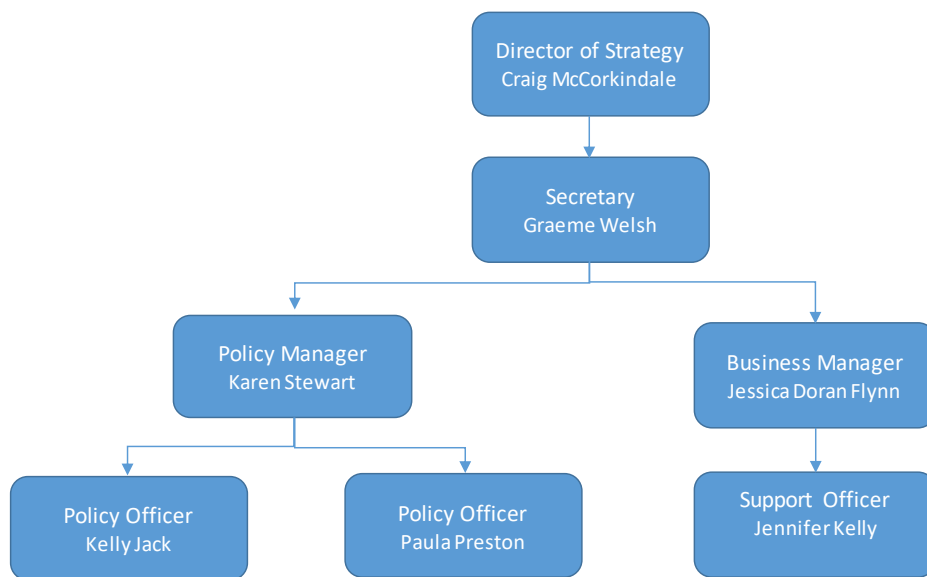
Director of Strategy
Craig McCorkindale

Secretary
Graeme Welsh

Policy Manager
Karen Stewart

Business Manager
Jessica Doran Flynn

Policy Officer
Kelly Jack

Policy Officer
Paula Preston

Support Officer
Jennifer Kelly